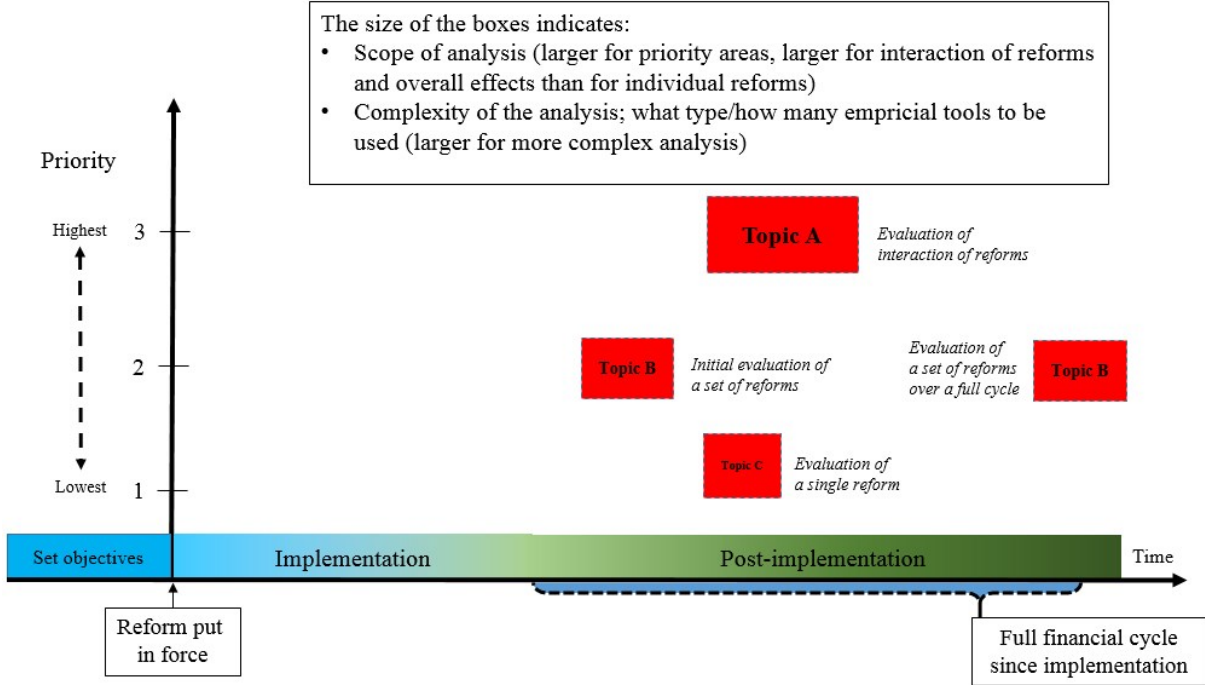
The size of the boxes indicates:
• Scope of analysis (larger for priority areas, larger for interaction of reforms and overall effects than for individual reforms)
• Complexity of the analysis; what type/how many empricial tools to be used (larger for more complex analysis)

Priority

Highest
3
2
Lowest
1

Topic A
Evaluation of interaction of reforms

Topic B
Initial evaluation of a set of reforms

Evaluation of a set of reforms over a full cycle
Topic B

Topic C
Evaluation of a single reform

Set objectives
Implementation
Post-implementation
Time

Reform put in force

Full financial cycle since implementation